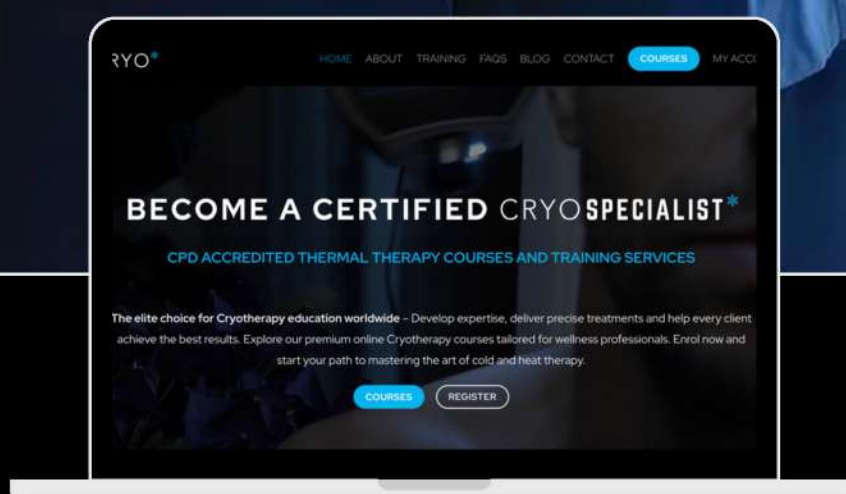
RYO*

HOME ABOUT TRAINING FAQS BLOG CONTACT COURSES MY ACC

BECOME A CERTIFIED CRYOSPECIALIST*

CPD ACCREDITED THERMAL THERAPY COURSES AND TRAINING SERVICES

The elite choice for Cryotherapy education worldwide – Develop expertise, deliver precise treatments and help every client achieve the best results. Explore our premium online Cryotherapy courses tailored for wellness professionals. Enrol now and start your path to mastering the art of cold and heat therapy.

COURSES REGISTER